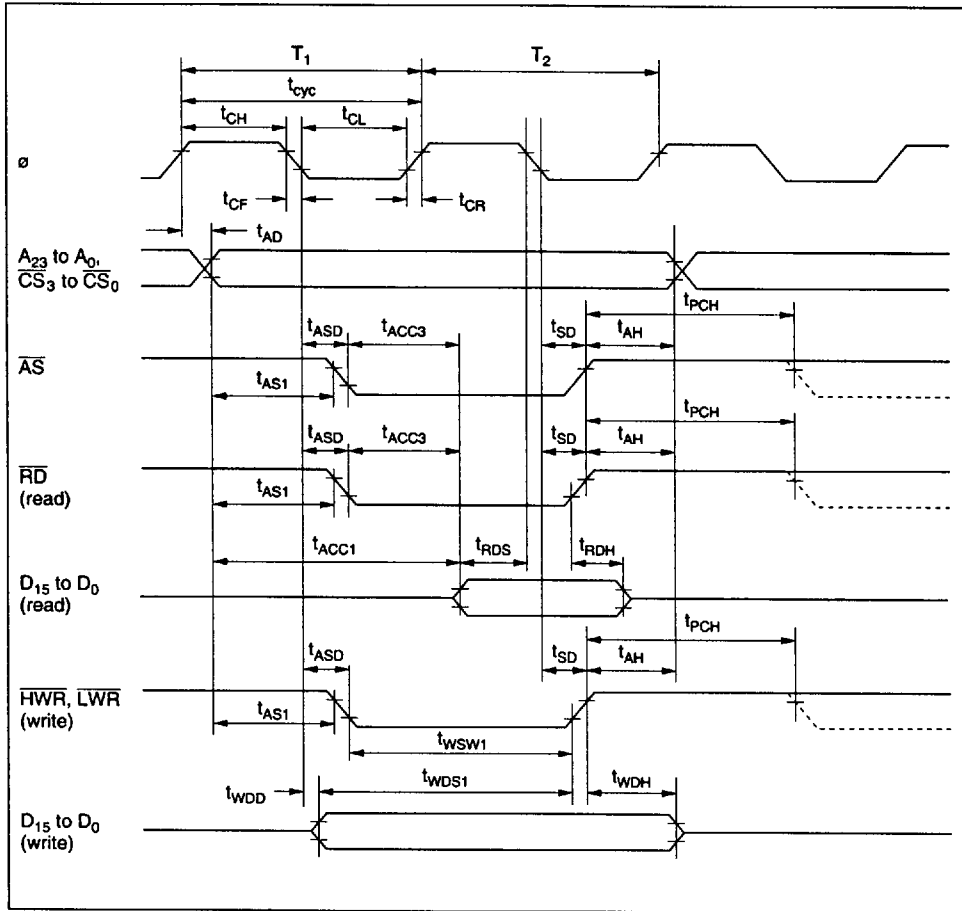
$T_1$
$T_2$
$t_{cyc}$
$t_{CH}$
$t_{CL}$
ø
$t_{CF}$
$t_{CR}$
$t_{AD}$
$A_{23}$ to $A_0$, $\overline{CS}_3$ to $\overline{CS}_0$
$t_{PCH}$
$t_{ASD}$
$t_{ACC3}$
$t_{SD}$
$t_{AH}$
$\overline{AS}$
$t_{AS1}$
$t_{PCH}$
$t_{ASD}$
$t_{ACC3}$
$t_{SD}$
$t_{AH}$
$\overline{RD}$ (read)
$t_{AS1}$
$t_{ACC1}$
$t_{RDS}$
$t_{RDH}$
$D_{15}$ to $D_0$ (read)
$t_{PCH}$
$t_{ASD}$
$t_{SD}$
$t_{AH}$
$\overline{HWR}$, $\overline{LWR}$ (write)
$t_{AS1}$
$t_{WSW1}$
$t_{WDD}$
$t_{WDS1}$
$t_{WDH}$
$D_{15}$ to $D_0$ (write)